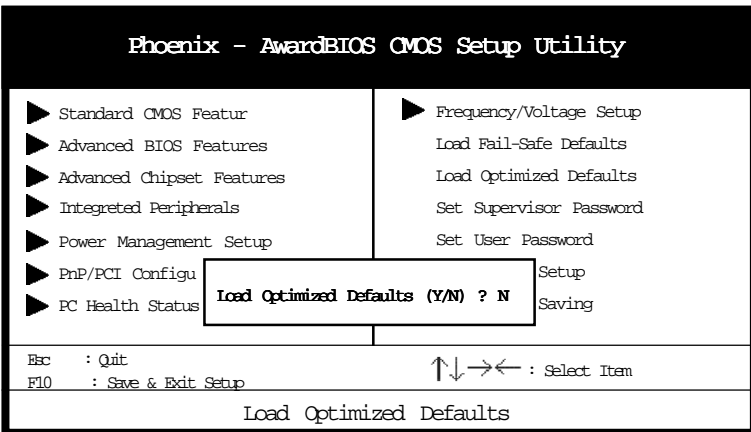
Phoenix - AwardBIOS CMOS Setup Utility

Standard CMOS Featur
Advanced BIOS Features
Advanced Chipset Features
Integreted Peripherals
Power Management Setup
PnP/PCI Configu
PC Health Status

Frequency/Voltage Setup
Load Fail-Safe Defaults
Load Optimized Defaults
Set Supervisor Password
Set User Password
Setup
Saving

Load Optimized Defaults (Y/N) ? N

Esc : Quit
F10 : Save & Exit Setup

↑↓→← : Select Item

Load Optimized Defaults